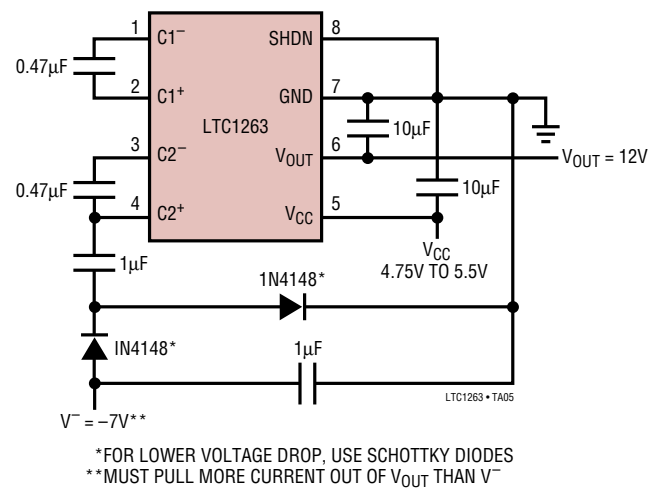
1 $C1^-$
2 $C1^+$
3 $C2^-$
4 $C2^+$
8 SHDN
7 GND
6 $V_{OUT}$
5 $V_{CC}$
LTC1263
0.47μF
0.47μF
10μF
10μF
1μF
1μF
$V_{OUT} = 12V$
$V_{CC}$
4.75V TO 5.5V
1N4148*
IN4148*
$V^- = -7V$**
LTC1263 • TA05

*FOR LOWER VOLTAGE DROP, USE SCHOTTKY DIODES
**MUST PULL MORE CURRENT OUT OF $V_{OUT}$ THAN $V^-$